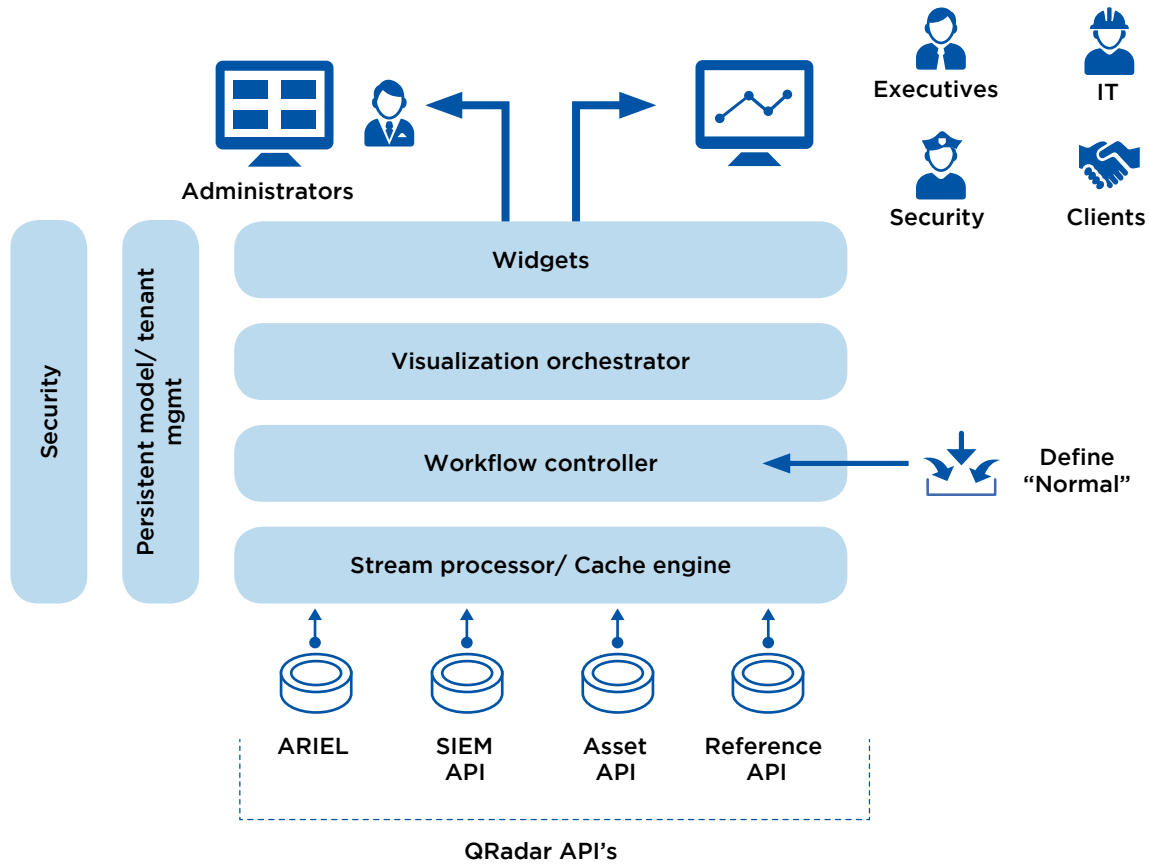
Administrators

Executives

IT

Security

Clients

Security

Persistent model/ tenant mgmt

Widgets

Visualization orchestrator

Workflow controller

Define "Normal"

Stream processor/ Cache engine

ARIEL

SIEM API

Asset API

Reference API

QRadar API's